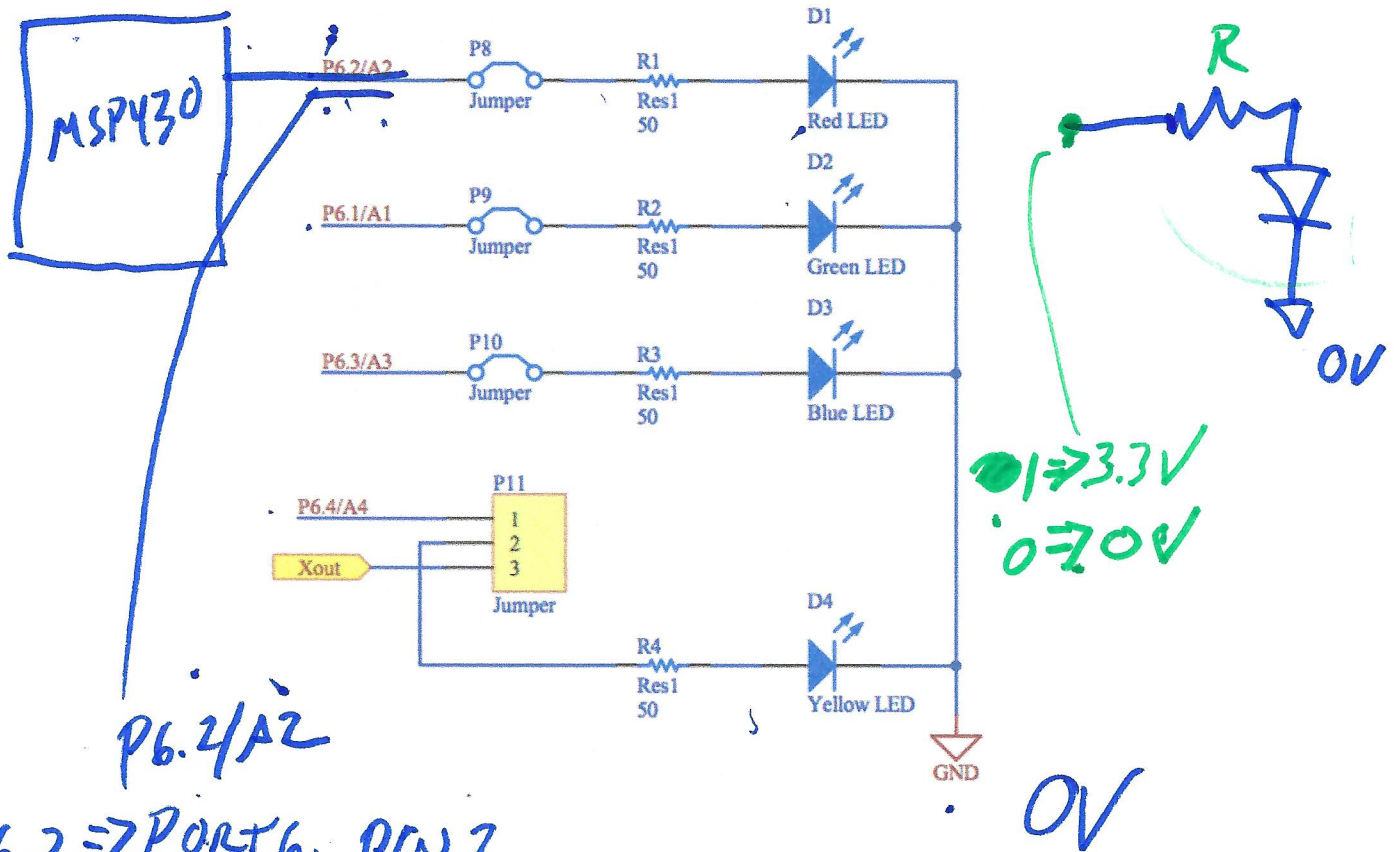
MSP430

P6.2/A2

P8
Jumper

R1
Res1
50

D1
Red LED

P6.1/A1

P9
Jumper

R2
Res1
50

D2
Green LED

P6.3/A3

P10
Jumper

R3
Res1
50

D3
Blue LED

P6.4/A4

P11
1
2
3
Jumper

Xout

R4
Res1
50

D4
Yellow LED

GND

R

0V

1⇒3.3V
0⇒0V

P6.2/A2

0V

6.2⇒PORT6, PIN 2